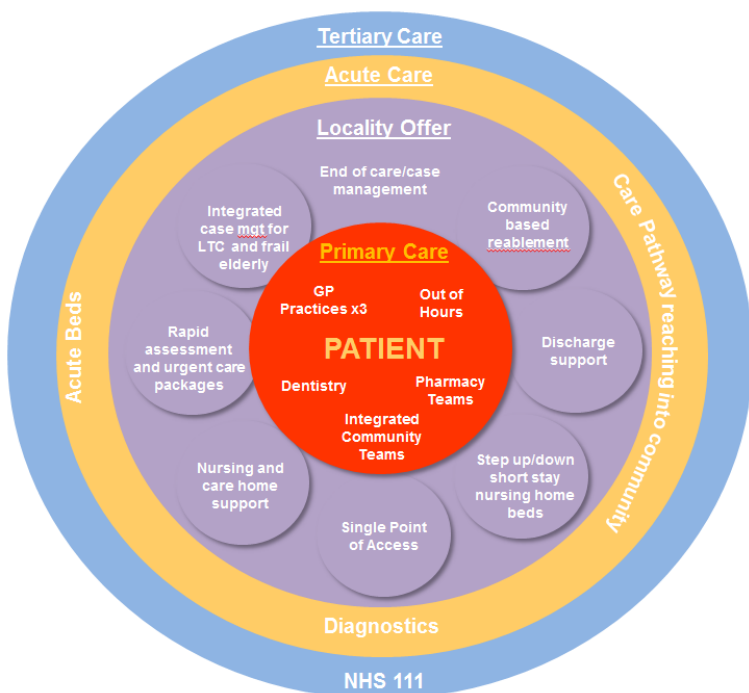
Tertiary Care

Acute Care

Locality Offer

End of care/case management

Integrated case mgt for LTC and frail elderly

Community based reablement

Primary Care

GP Practices x3

Out of Hours

PATIENT

Dentistry

Pharmacy Teams

Integrated Community Teams

Rapid assessment and urgent care packages

Discharge support

Nursing and care home support

Step up/down short stay nursing home beds

Single Point of Access

Acute Beds

Care Pathway reaching into community

Diagnostics

NHS 111